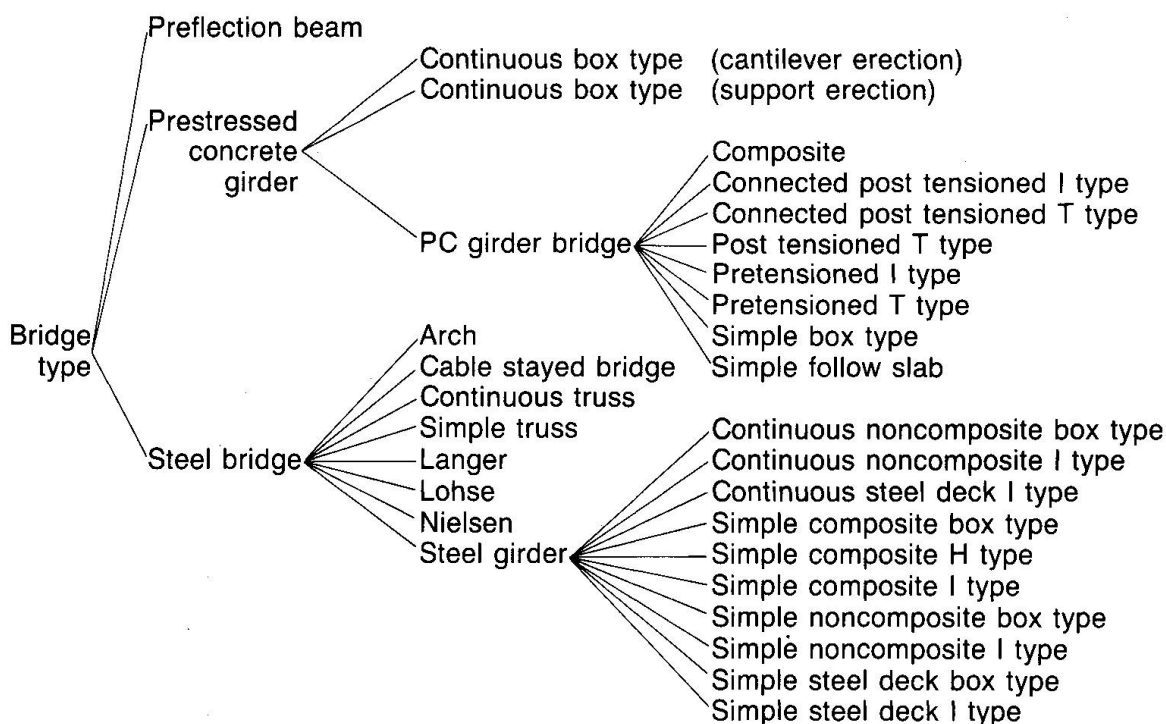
Preflection beam
Continuous box type (cantilever erection)
Continuous box type (support erection)
Prestressed concrete girder
Composite
Connected post tensioned I type
Connected post tensioned T type
PC girder bridge
Post tensioned T type
Pretensioned I type
Pretensioned T type
Bridge type
Arch
Simple box type
Cable stayed bridge
Simple follow slab
Continuous truss
Simple truss
Continuous noncomposite box type
Steel bridge
Langer
Continuous noncomposite I type
Lohse
Continuous steel deck I type
Nielsen
Simple composite box type
Steel girder
Simple composite H type
Simple composite I type
Simple noncomposite box type
Simple noncomposite I type
Simple steel deck box type
Simple steel deck I type